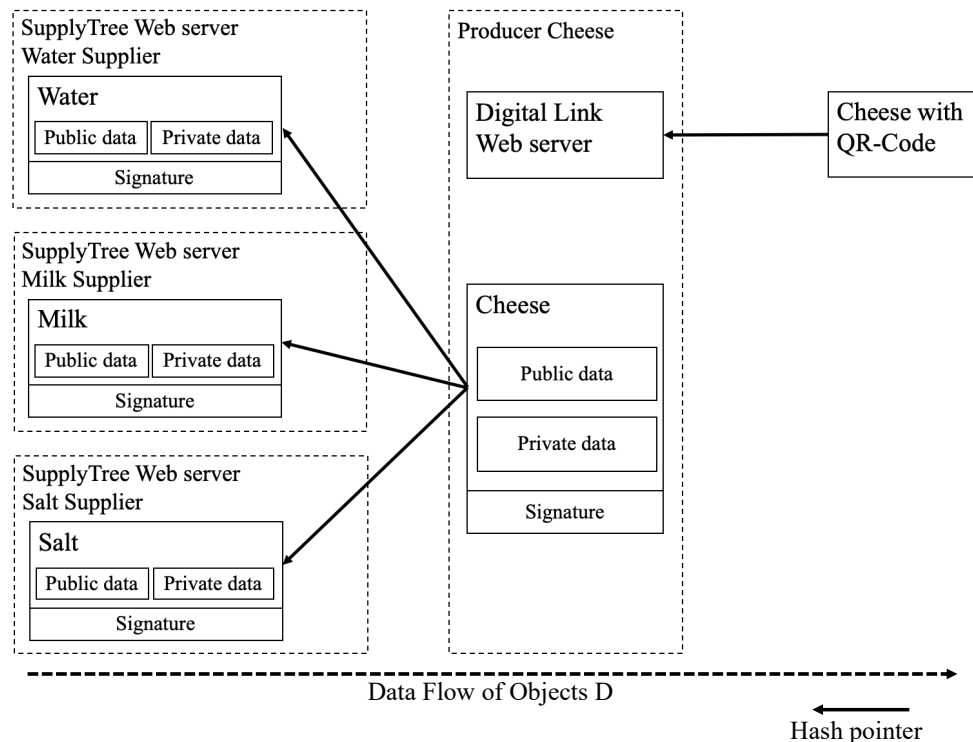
SupplyTree Web server
Water Supplier

Water

Public data

Private data

Signature

SupplyTree Web server
Milk Supplier

Milk

Public data

Private data

Signature

SupplyTree Web server
Salt Supplier

Salt

Public data

Private data

Signature

Producer Cheese

Digital Link
Web server

Cheese

Public data

Private data

Signature

Cheese with
QR-Code

Data Flow of Objects D

Hash pointer